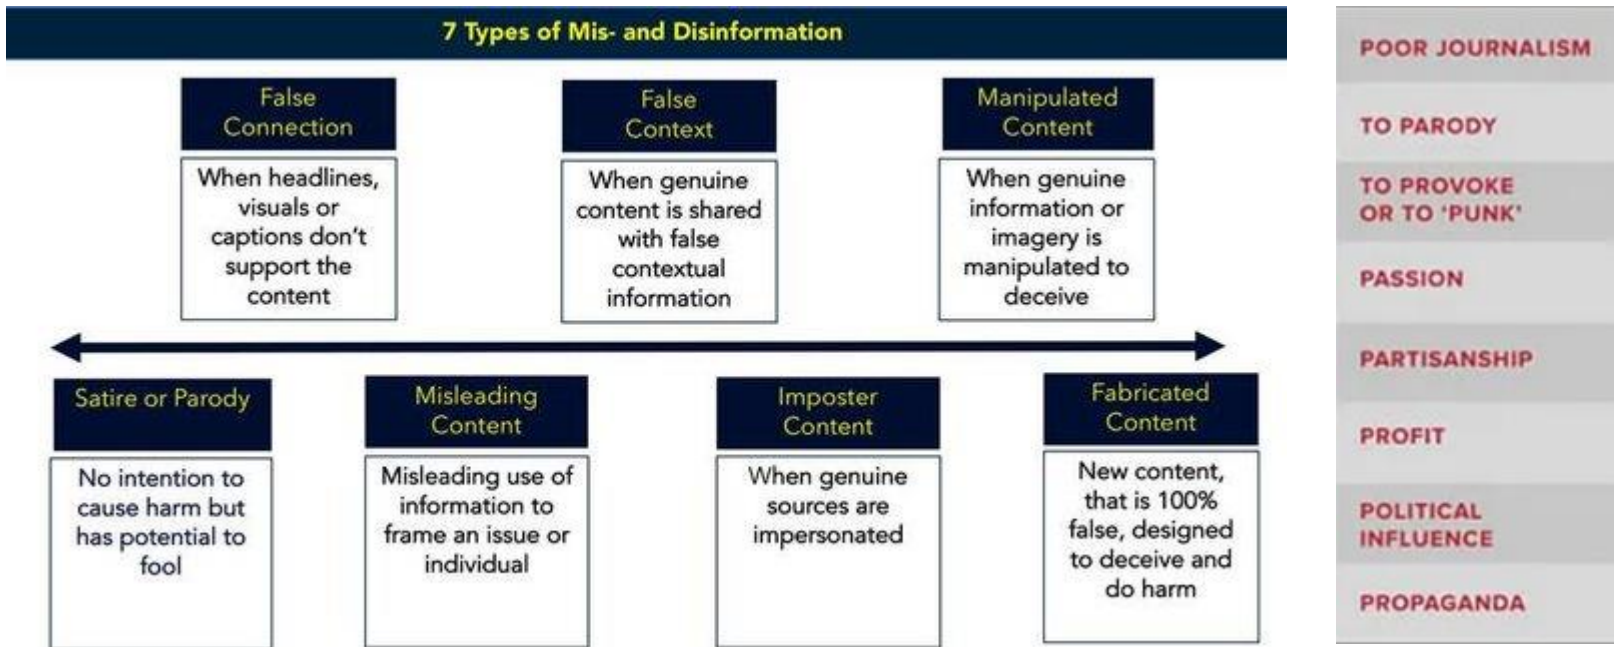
7 Types of Mis- and Disinformation

False Connection

When headlines, visuals or captions don't support the content

False Context

When genuine content is shared with false contextual information

Manipulated Content

When genuine information or imagery is manipulated to deceive

Satire or Parody

No intention to cause harm but has potential to fool

Misleading Content

Misleading use of information to frame an issue or individual

Imposter Content

When genuine sources are impersonated

Fabricated Content

New content, that is 100% false, designed to deceive and do harm

POOR JOURNALISM

TO PARODY

TO PROVOKE OR TO 'PUNK'

PASSION

PARTISANSHIP

PROFIT

POLITICAL INFLUENCE

PROPAGANDA